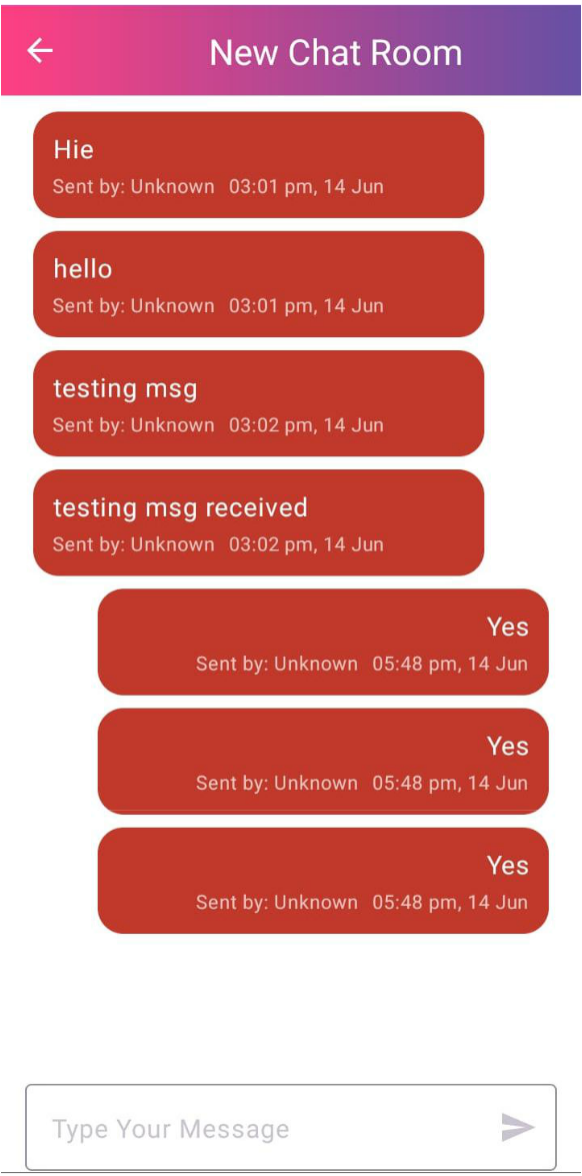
New Chat Room

Hie
Sent by: Unknown 03:01 pm, 14 Jun

hello
Sent by: Unknown 03:01 pm, 14 Jun

testing msg
Sent by: Unknown 03:02 pm, 14 Jun

testing msg received
Sent by: Unknown 03:02 pm, 14 Jun

Yes
Sent by: Unknown 05:48 pm, 14 Jun

Yes
Sent by: Unknown 05:48 pm, 14 Jun

Yes
Sent by: Unknown 05:48 pm, 14 Jun

Type Your Message